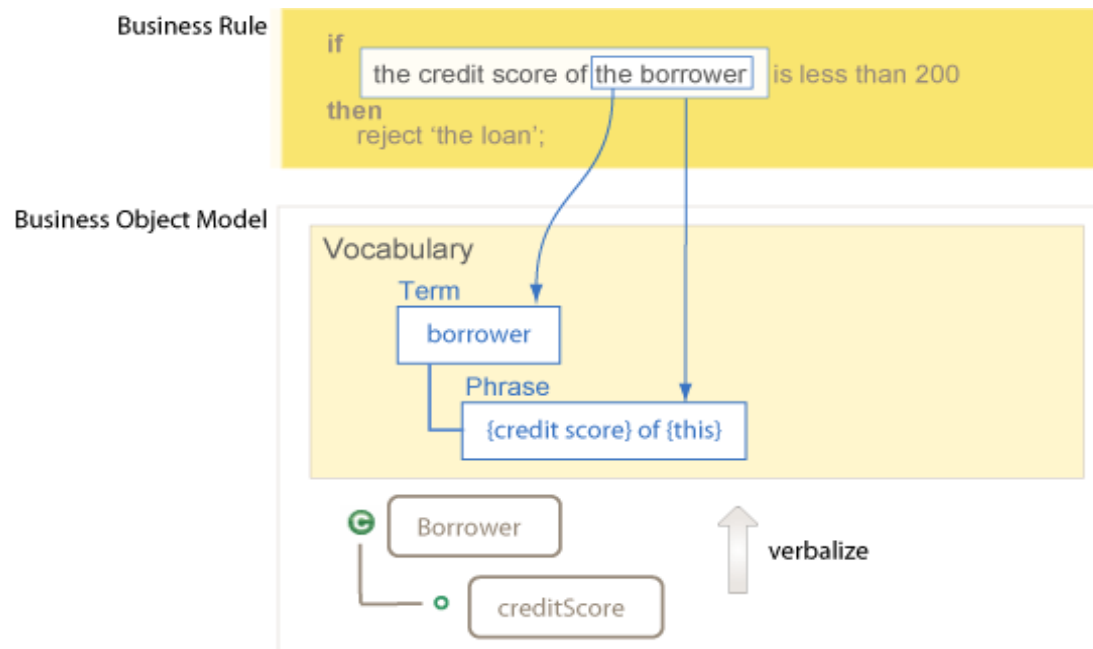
Business Rule

if
the credit score of the borrower is less than 200
then
reject 'the loan';

Business Object Model

Vocabulary

Term
borrower

Phrase
{credit score} of {this}

C Borrower

creditScore

verbalize